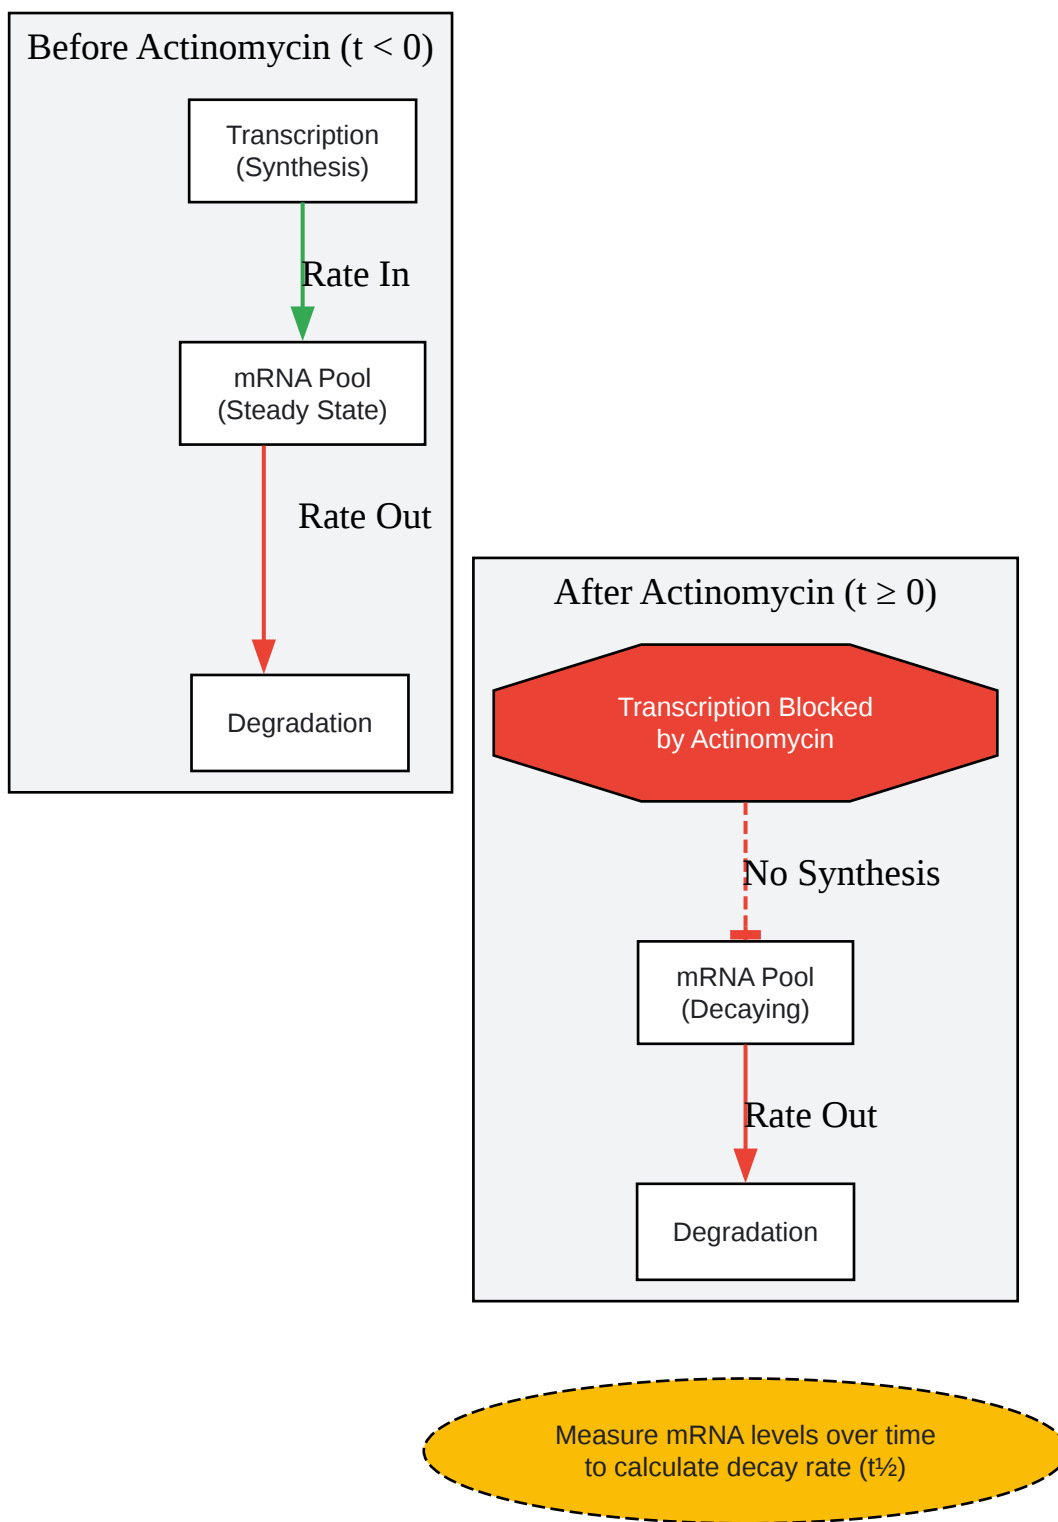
Before Actinomycin (t < 0)

Transcription
(Synthesis)

Rate In

mRNA Pool
(Steady State)

Rate Out

Degradation

After Actinomycin (t ≥ 0)

Transcription Blocked
by Actinomycin

No Synthesis

mRNA Pool
(Decaying)

Rate Out

Degradation

Measure mRNA levels over time
to calculate decay rate (t½)